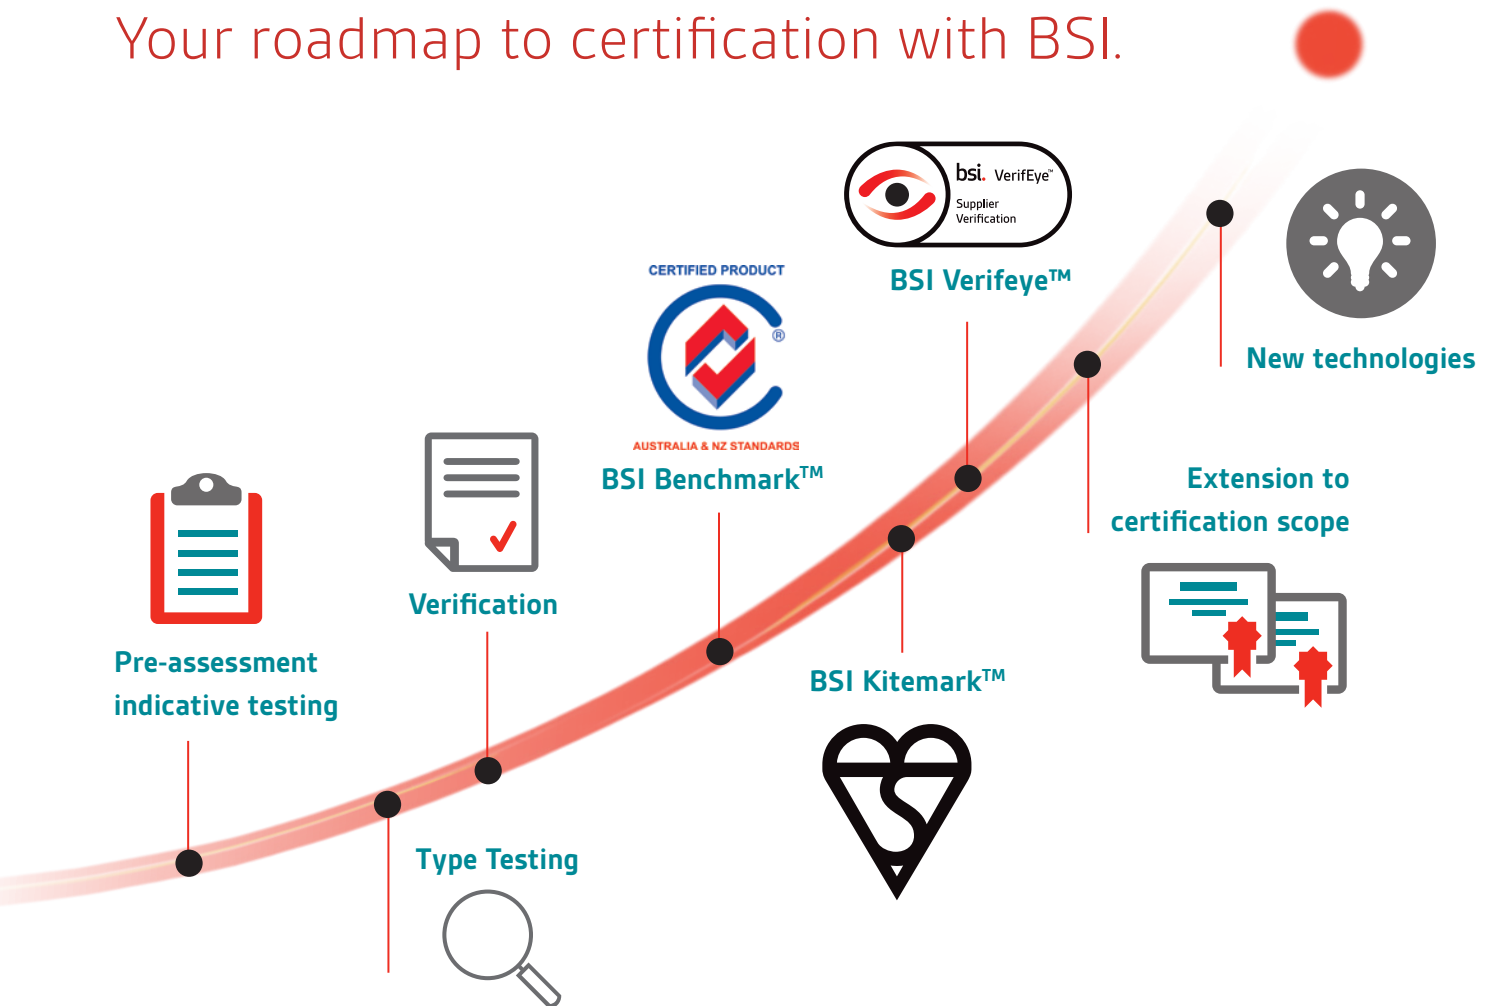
Your roadmap to certification with BSI.

bsi. VerifEye™
Supplier Verification

BSI Verifeye™

New technologies

CERTIFIED PRODUCT
®
AUSTRALIA & NZ STANDARDS

BSI Benchmark™

Extension to certification scope

Verification

Pre-assessment indicative testing

BSI Kitemark™

Type Testing